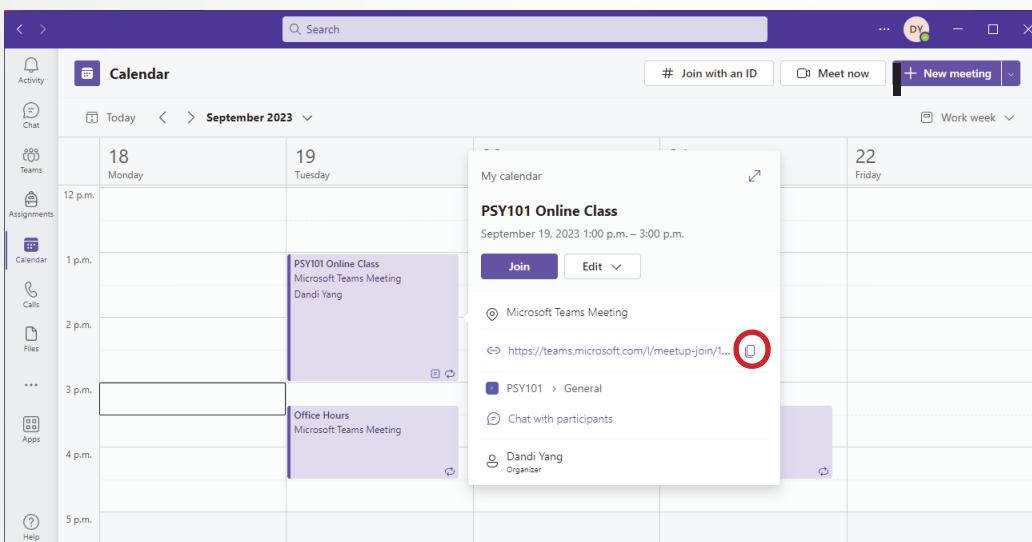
Search

DY

Activity

Chat

Teams

Assignments

Calendar

Calls

Files

...

Apps

Help

Calendar

Join with an ID

Meet now

New meeting

Today

September 2023

Work week

18
Monday

19
Tuesday

22
Friday

12 p.m.

1 p.m.

2 p.m.

3 p.m.

4 p.m.

5 p.m.

PSY101 Online Class
Microsoft Teams Meeting
Dandi Yang

Office Hours
Microsoft Teams Meeting

My calendar

PSY101 Online Class

September 19, 2023 1:00 p.m. – 3:00 p.m.

Join

Edit

Microsoft Teams Meeting

https://teams.microsoft.com/l/meetup-join/1...

PSY101 > General

Chat with participants

Dandi Yang
Organizer